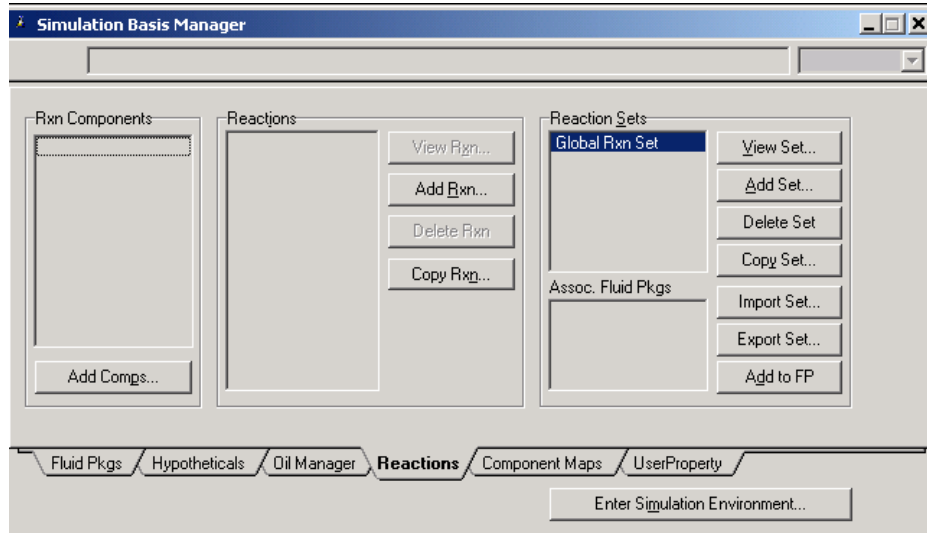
Simulation Basis Manager

Rxn Components

Add Comps...

Reactions

View Rxn...

Add Rxn...

Delete Rxn

Copy Rxn...

Reaction Sets

Global Rxn Set

View Set...

Add Set...

Delete Set

Copy Set...

Assoc. Fluid Pkgs

Import Set...

Export Set...

Add to FP

Fluid Pkgs | Hypotheticals | Oil Manager | Reactions | Component Maps | UserProperty

Enter Simulation Environment...